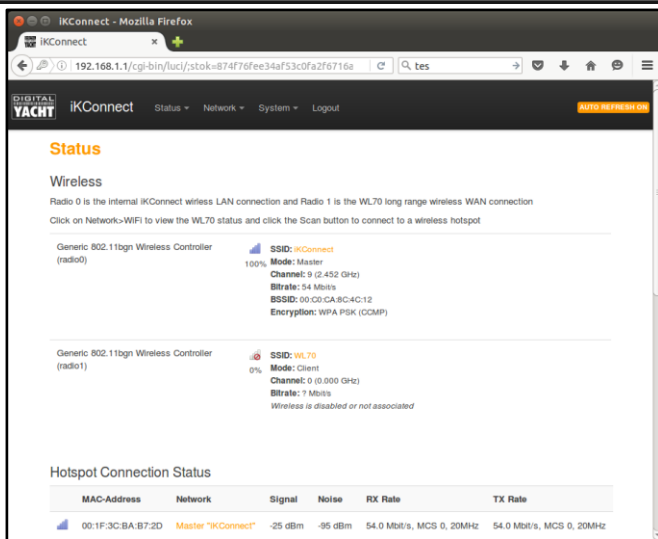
iKConnect - Mozilla Firefox

iKConnect ×

192.168.1.1/cgi-bin/luci/;stok=874f76fee34af53c0fa2f6716a C tes

DIGITAL YACHT iKConnect Status ▾ Network ▾ System ▾ Logout AUTO REFRESH ON

Status

Wireless

Radio 0 is the internal iKConnect wirless LAN connection and Radio 1 is the WL70 long range wireless WAN connection

Click on Network>WiFi to view the WL70 status and click the Scan button to connect to a wireless hotspot

Generic 802.11bgn Wireless Controller (radio0)

100%

SSID: iKConnect
Mode: Master
Channel: 9 (2.452 GHz)
Bitrate: 54 Mbit/s
BSSID: 00:C0:CA:8C:4C:12
Encryption: WPA PSK (CCMP)

Generic 802.11bgn Wireless Controller (radio1)

0%

SSID: WL70
Mode: Client
Channel: 0 (0.000 GHz)
Bitrate: ? Mbit/s
Wireless is disabled or not associated

Hotspot Connection Status

| | MAC-Address | Network | Signal | Noise | RX Rate | TX Rate |
|---|---|---|---|---|---|---|
| | 00:1F:3C:BA:B7:2D | Master "iKConnect" | -25 dBm | -95 dBm | 54.0 Mbit/s, MCS 0, 20MHz | 54.0 Mbit/s, MCS 0, 20MHz |